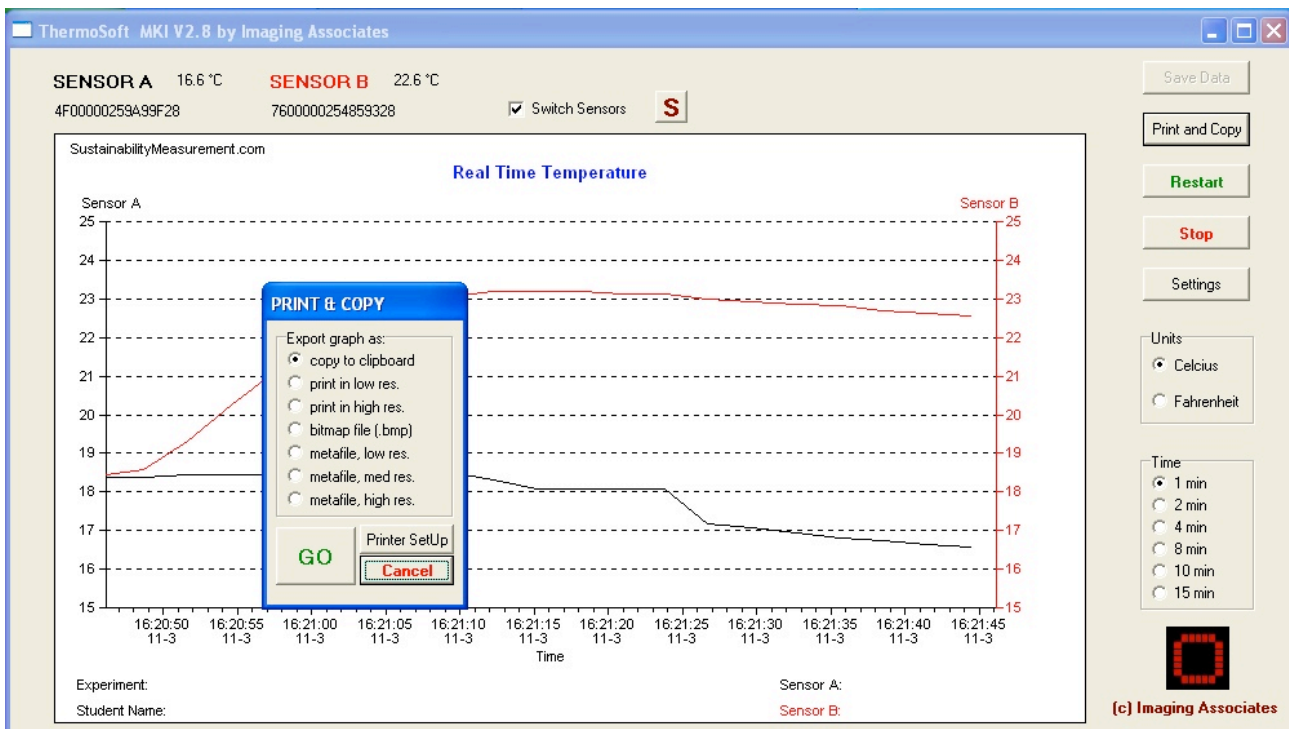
ThermoSoft MKI V2.8 by Imaging Associates

SENSOR A 16.6 °C
4F00000259A99F28

SENSOR B 22.6 °C
7600000254859328

Switch Sensors

S

Save Data

Print and Copy

Restart

Stop

Settings

Units
Celcius
Fahrenheit

Time
1 min
2 min
4 min
8 min
10 min
15 min

SustainabilityMeasurement.com

Real Time Temperature

Sensor A

Sensor B

25
24
23
22
21
20
19
18
17
16
15

PRINT & COPY

Export graph as:
copy to clipboard
print in low res.
print in high res.
bitmap file (.bmp)
metafile, low res.
metafile, med res.
metafile, high res.

GO

Printer SetUp

Cancel

16:20:50 11-3
16:20:55 11-3
16:21:00 11-3
16:21:05 11-3
16:21:10 11-3
16:21:15 11-3
16:21:20 11-3
16:21:25 11-3
16:21:30 11-3
16:21:35 11-3
16:21:40 11-3
16:21:45 11-3

Time

Experiment:

Student Name:

Sensor A:

Sensor B:

(c) Imaging Associates